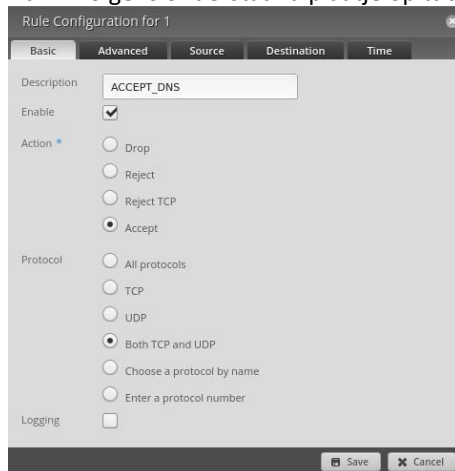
Rule Configuration for 1

Basic | Advanced | Source | Destination | Time

Description ACCEPT_DNS

Enable

Action *
Drop
Reject
Reject TCP
Accept

Protocol
All protocols
TCP
UDP
Both TCP and UDP
Choose a protocol by name
Enter a protocol number

Logging

Save Cancel